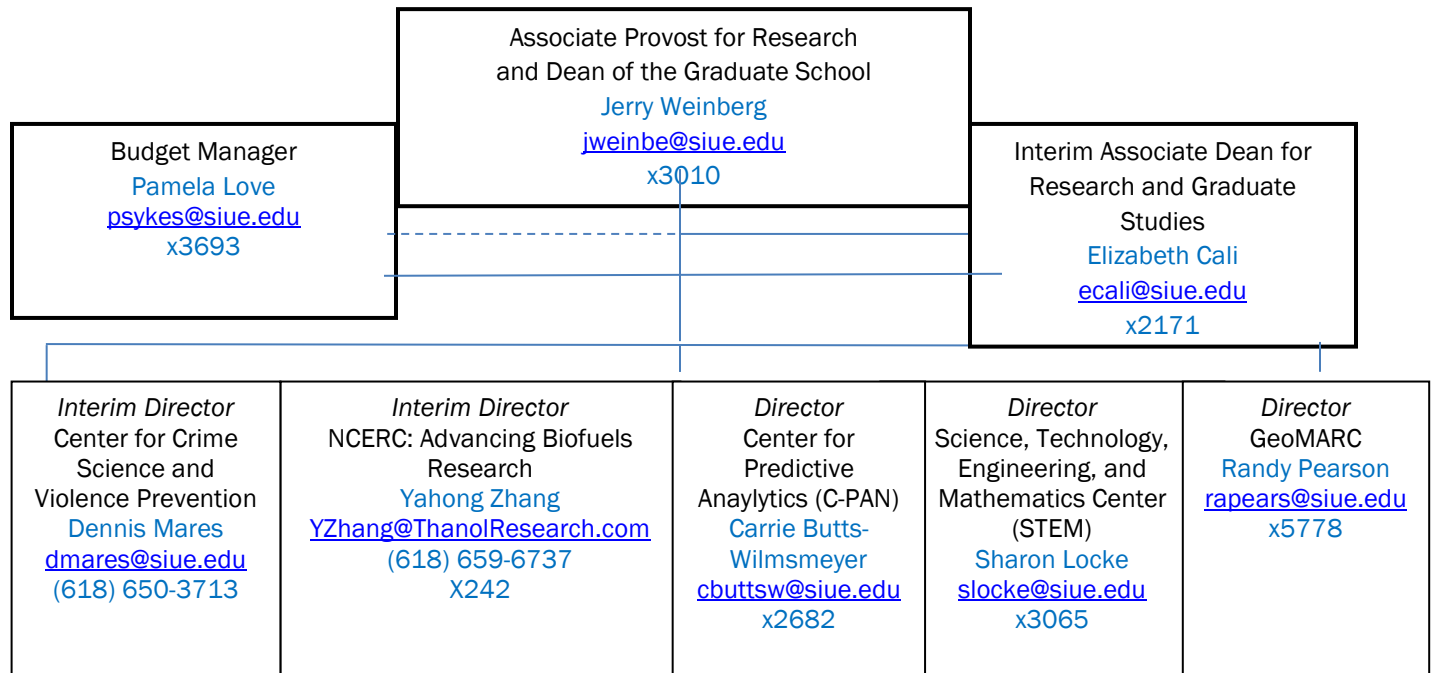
Associate Provost for Research and Dean of the Graduate School
Jerry Weinberg
jweinbe@siue.edu
x3010

Budget Manager
Pamela Love
psykes@siue.edu
x3693

Interim Associate Dean for Research and Graduate Studies
Elizabeth Cali
ecali@siue.edu
x2171

| *Interim Director* Center for Crime Science and Violence Prevention Dennis Mares dmares@siue.edu (618) 650-3713 | *Interim Director* NCERC: Advancing Biofuels Research Yahong Zhang YZhang@ThanolResearch.com (618) 659-6737 X242 | *Director* Center for Predictive Anaylytics (C-PAN) Carrie Butts-Wilmsmeyer cbuttsw@siue.edu x2682 | *Director* Science, Technology, Engineering, and Mathematics Center (STEM) Sharon Locke slocke@siue.edu x3065 | *Director* GeoMARC Randy Pearson rapears@siue.edu x5778 |
|---|---|---|---|---|